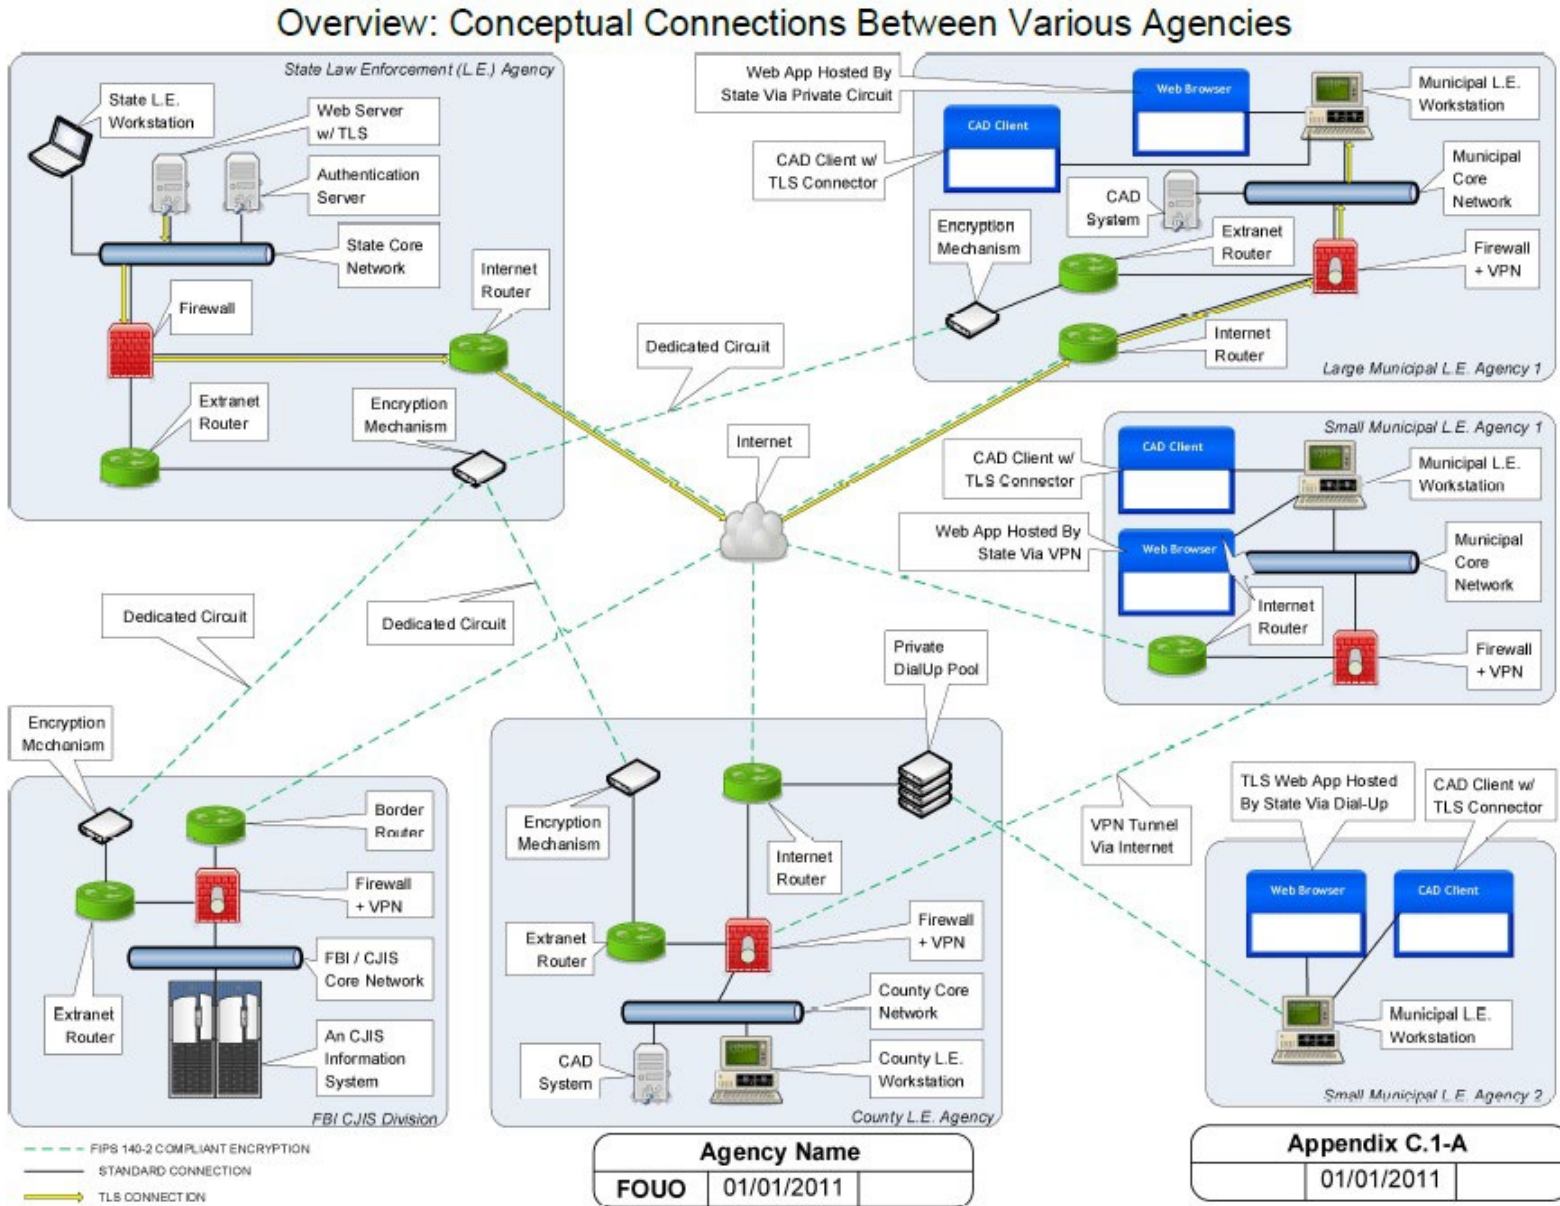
Overview: Conceptual Connections Between Various Agencies

State Law Enforcement (L.E.) Agency

State L.E. Workstation

Web Server w/ TLS

Authentication Server

State Core Network

Firewall

Internet Router

Extranet Router

Encryption Mechanism

Web App Hosted By State Via Private Circuit

Web Browser

Municipal L.E. Workstation

CAD Client

CAD Client w/ TLS Connector

Municipal Core Network

CAD System

Encryption Mechanism

Extranet Router

Firewall + VPN

Internet Router

Large Municipal L.E. Agency 1

Dedicated Circuit

Internet

Small Municipal L.E. Agency 1

CAD Client

CAD Client w/ TLS Connector

Municipal L.E. Workstation

Web App Hosted By State Via VPN

Web Browser

Municipal Core Network

Internet Router

Firewall + VPN

Dedicated Circuit

Dedicated Circuit

Private DialUp Pool

Encryption Mchanism

Border Router

Firewall + VPN

FBI / CJIS Core Network

Extranet Router

An CJIS Information System

FBI CJIS Division

Encryption Mechanism

Internet Router

Extranet Router

Firewall + VPN

County Core Network

CAD System

County L.E. Workstation

County L.E. Agency

VPN Tunnel Via Internet

TLS Web App Hosted By State Via Dial-Up

CAD Client w/ TLS Connector

Web Browser

CAD Client

Municipal L.E. Workstation

Small Municipal L.E. Agency 2

FIPS 140-2 COMPLIANT ENCRYPTION
STANDARD CONNECTION
TLS CONNECTION

| Agency Name | |
|---|---|
| FOUO | 01/01/2011 |

| Appendix C.1-A |
|---|
| 01/01/2011 |